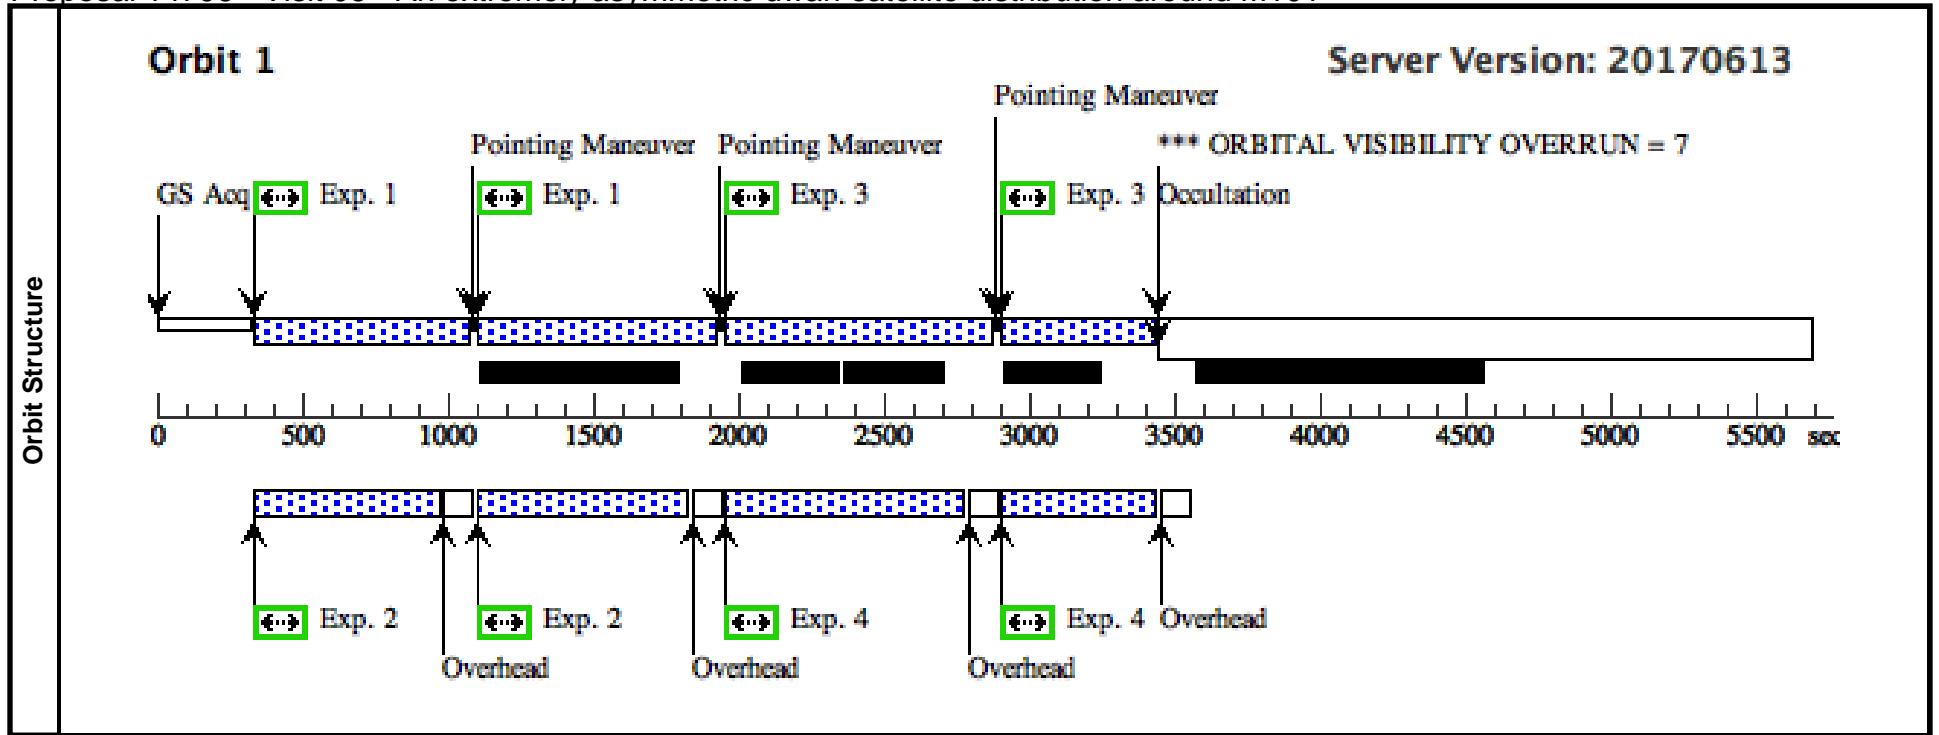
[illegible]

Orbit Structure

Orbit 1

Server Version: 20170613

Pointing Maneuver

Pointing Maneuver

Pointing Maneuver

*** ORBITAL VISIBILITY OVERRUN = 7

GS Acq

Exp. 1

Exp. 1

Exp. 3

Exp. 3

Occultation

0 500 1000 1500 2000 2500 3000 3500 4000 4500 5000 5500 sec

Exp. 2

Exp. 2

Exp. 4

Exp. 4

Overhead

Overhead

Overhead

Overhead